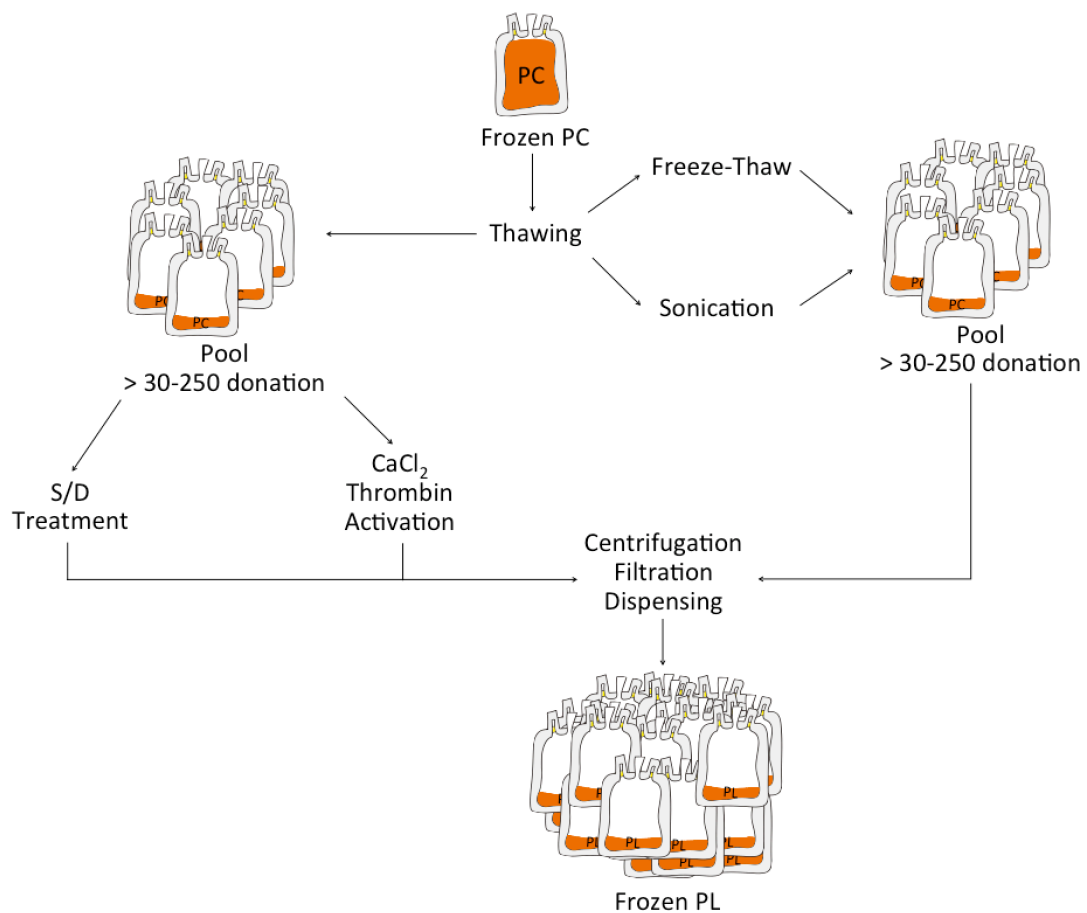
PC

Frozen PC

Freeze-Thaw

Thawing

Sonication

PC PC PC

Pool
> 30-250 donation

PC PC PC

Pool
> 30-250 donation

S/D
Treatment

$CaCl_2$
Thrombin
Activation

Centrifugation
Filtration
Dispensing

PL PL PL PL PL PL PL PL

Frozen PL